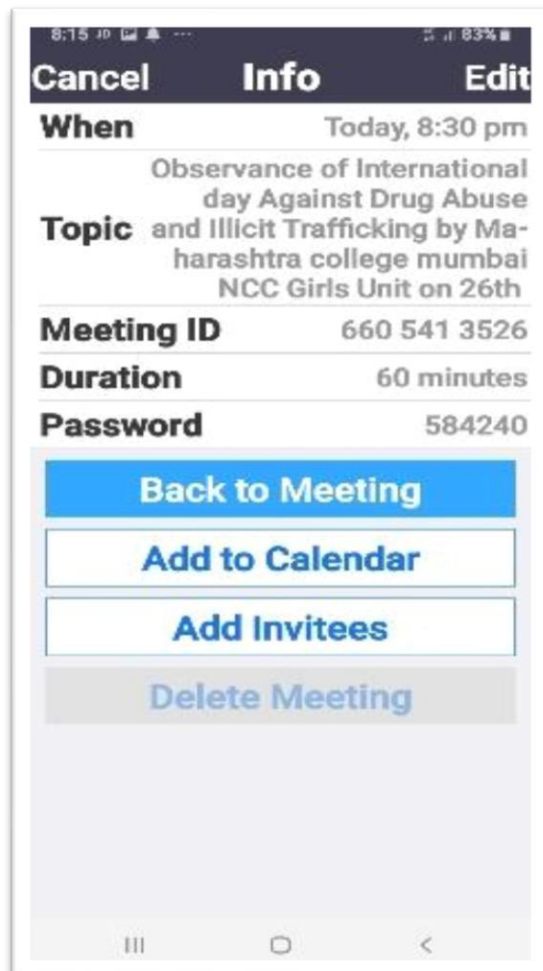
8:15 83%

Cancel Info Edit

| | |
|---|---|
| When | Today, 8:30 pm |
| Topic | Observance of International day Against Drug Abuse and Illicit Trafficking by Maharashtra college mumbai NCC Girls Unit on 26th |
| Meeting ID | 660 541 3526 |
| Duration | 60 minutes |
| Password | 584240 |

Back to Meeting

Add to Calendar

Add Invitees

Delete Meeting